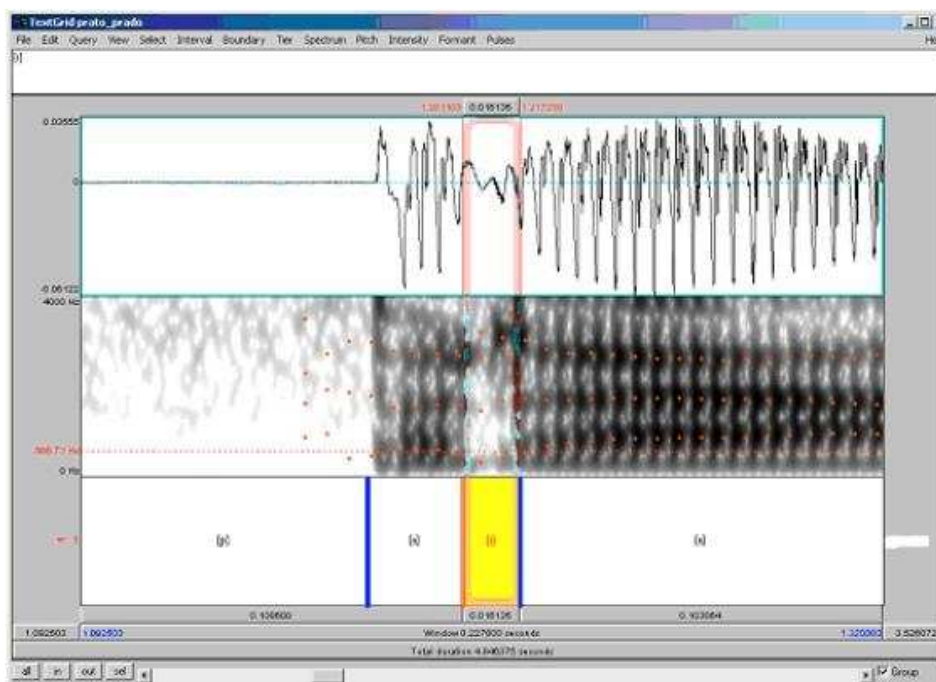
TextGrid prato_prado
File Edit Query View Select Interval Boundary Tier Spectrum Pitch Intensity Formant Pulses
He
[ɾ]
1.201103 0.016136 1.217239
0.03555
0
-0.06122
4000 Hz
568.71 Hz
0 Hz
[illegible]
[p]
[a]
[ɾ]
[a]
0.108600
0.016136
0.103064
1.092503
1.092503
Window 0.227600 seconds
1.320063
3.526072
Total duration 4.846375 seconds
all
in
out
sel
Group